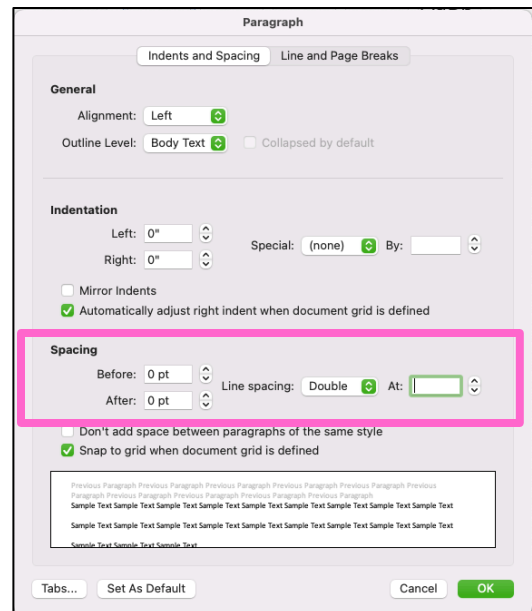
Paragraph

Indents and Spacing Line and Page Breaks

General

Alignment: Left

Outline Level: Body Text Collapsed by default

Indentation

Left: 0"

Right: 0"

Special: (none) By:

Mirror Indents

Automatically adjust right indent when document grid is defined

Spacing

Before: 0 pt

After: 0 pt

Line spacing: Double At:

Don't add space between paragraphs of the same style

Snap to grid when document grid is defined

Previous Paragraph Previous Paragraph Previous Paragraph Previous Paragraph Previous Paragraph Previous Paragraph Previous Paragraph Previous Paragraph Previous Paragraph Previous Paragraph

Sample Text Sample Text Sample Text Sample Text Sample Text Sample Text Sample Text Sample Text

Sample Text Sample Text Sample Text Sample Text Sample Text Sample Text Sample Text Sample Text

Sample Text Sample Text Sample Text

Tabs... Set As Default Cancel OK